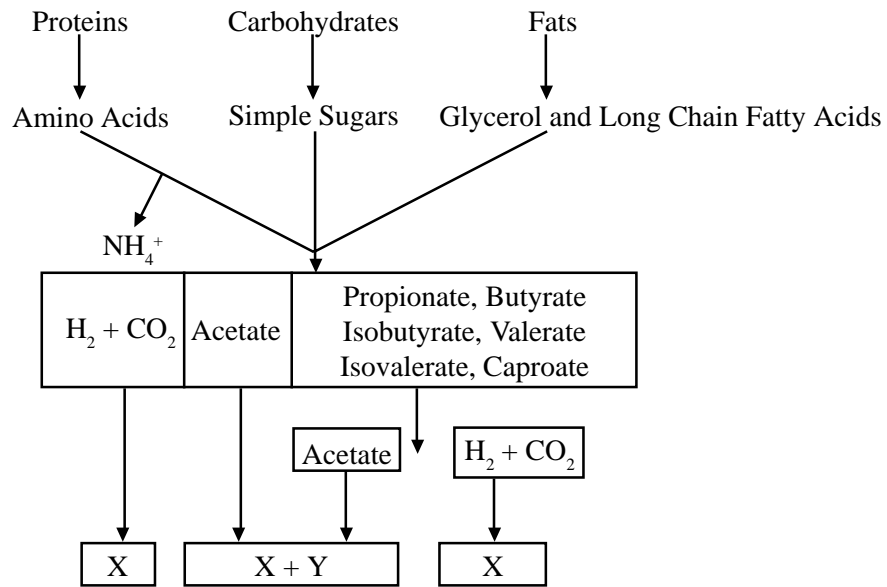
Proteins

Carbohydrates

Fats

Amino Acids

Simple Sugars

Glycerol and Long Chain Fatty Acids

$NH_4^+$

$H_2 + CO_2$

Acetate

Propionate, Butyrate
Isobutyrate, Valerate
Isovalerate, Caproate

Acetate

$H_2 + CO_2$

X

X + Y

X